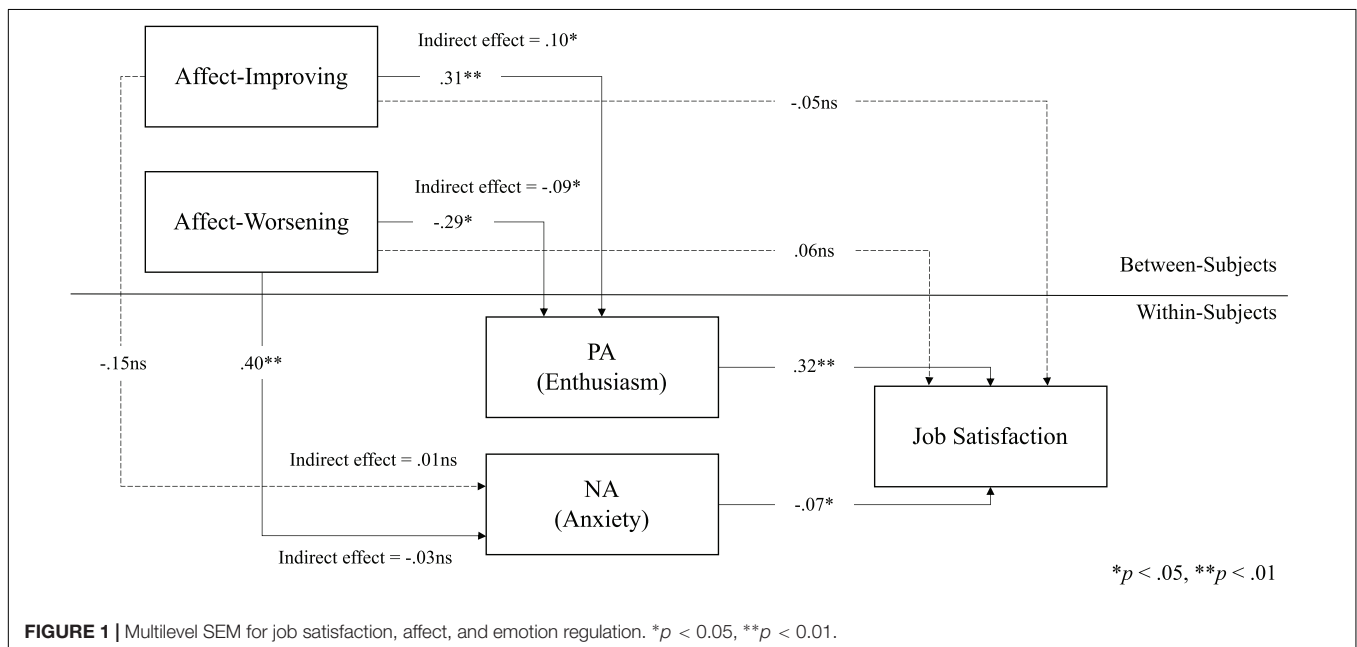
Affect-Improving

Indirect effect = .10*

.31**

-.05ns

Affect-Worsening

Indirect effect = -.09*

-.29*

.06ns

Between-Subjects

Within-Subjects

-.15ns

.40**

PA
(Enthusiasm)

.32**

Job Satisfaction

Indirect effect = .01ns

NA
(Anxiety)

-.07*

Indirect effect = -.03ns

*$p$ < .05, **$p$ < .01

**FIGURE 1 |** Multilevel SEM for job satisfaction, affect, and emotion regulation. *$p$ < 0.05, **$p$ < 0.01.